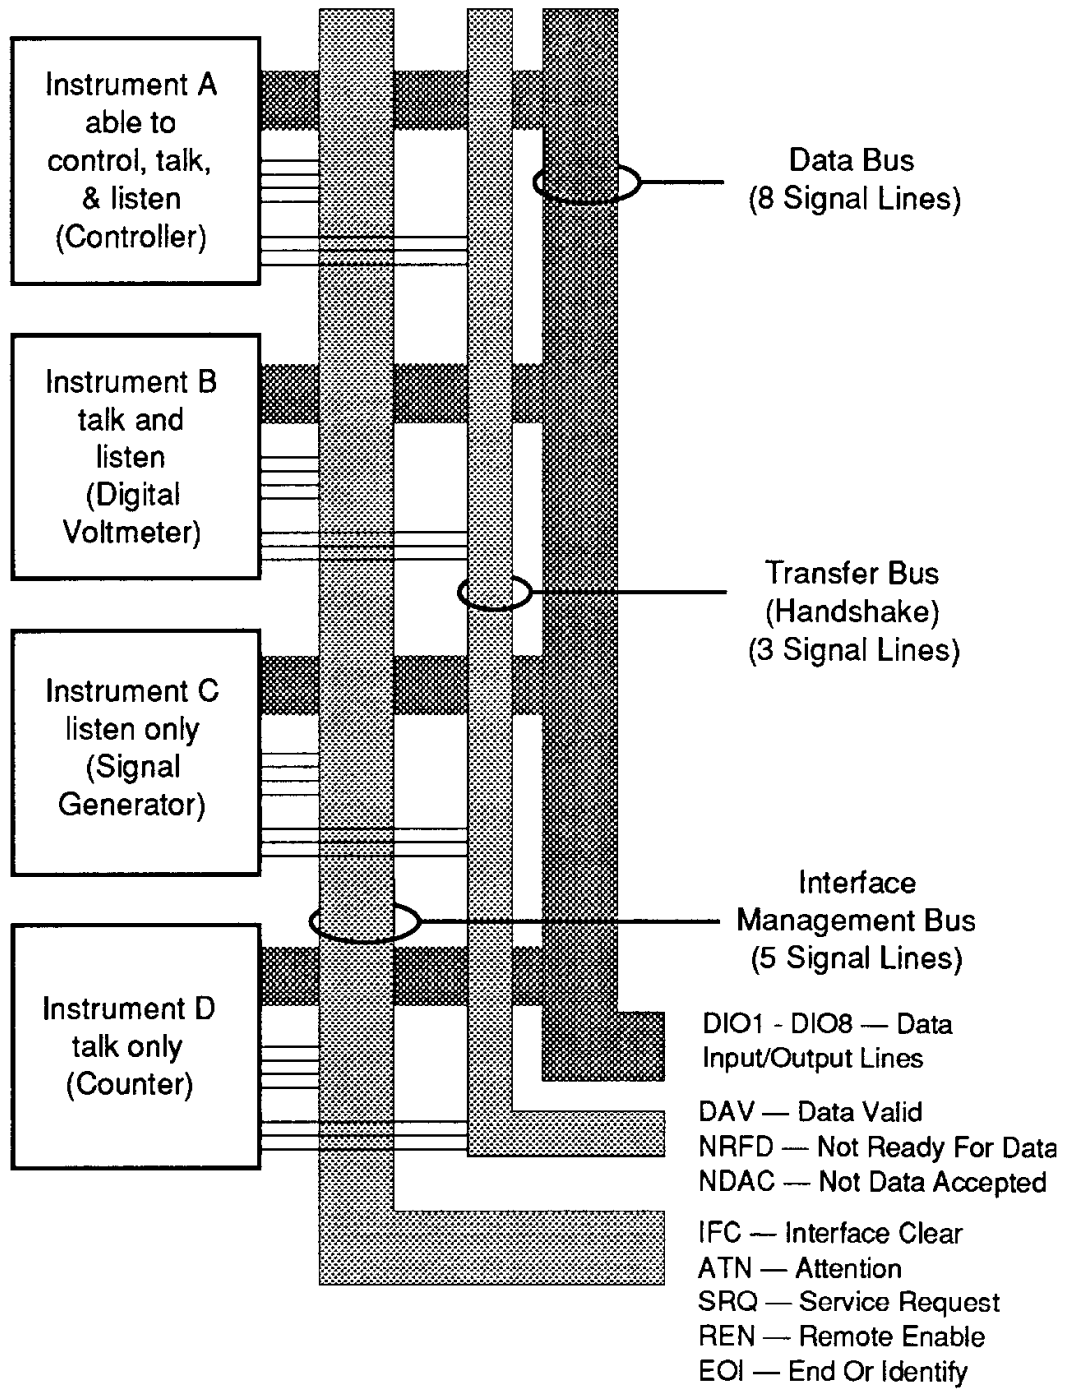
Instrument A able to control, talk, & listen (Controller)

Data Bus (8 Signal Lines)

Instrument B talk and listen (Digital Voltmeter)

Transfer Bus (Handshake) (3 Signal Lines)

Instrument C listen only (Signal Generator)

Interface Management Bus (5 Signal Lines)

Instrument D talk only (Counter)

DIO1 - DIO8 — Data Input/Output Lines

DAV — Data Valid
NRFD — Not Ready For Data
NDAC — Not Data Accepted

IFC — Interface Clear
ATN — Attention
SRQ — Service Request
REN — Remote Enable
EOI — End Or Identify